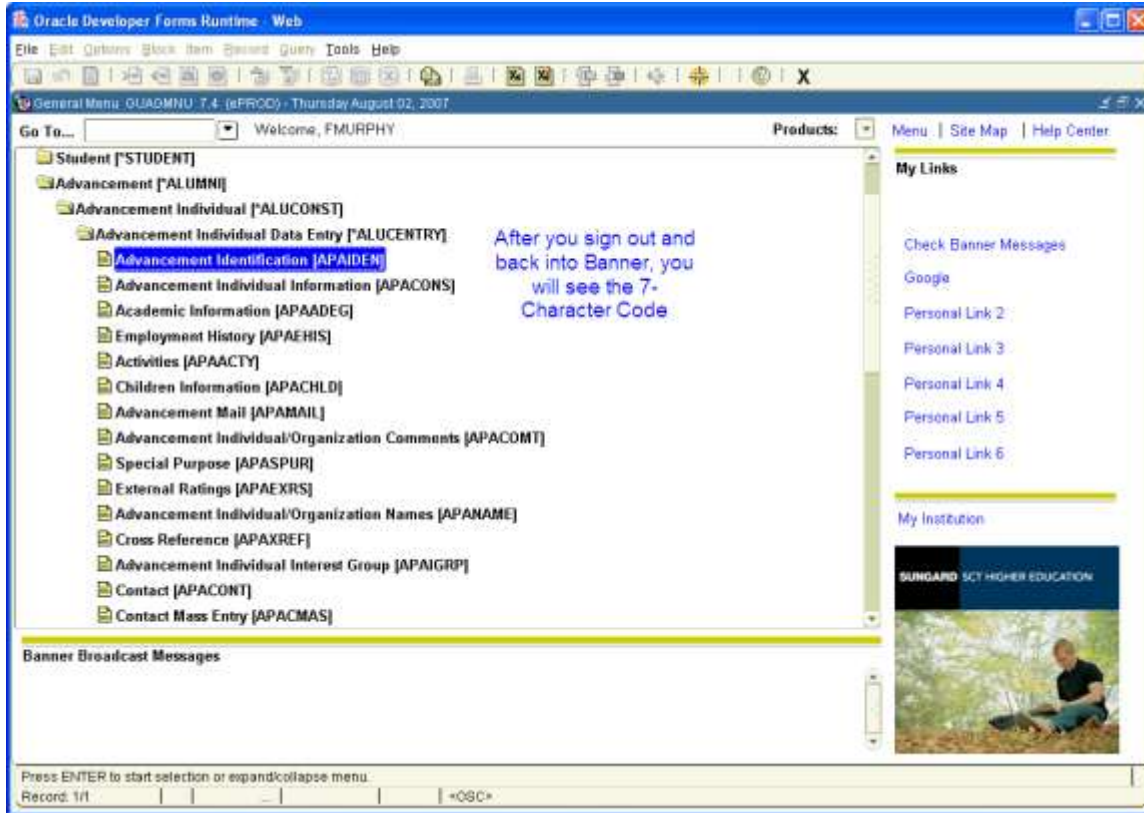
Oracle Developer Forms Runtime - Web

File Edit Options Block Item Record Query Tools Help

X

General Menu GUAGMNU 7.4 (ePROD) - Thursday August 02, 2007

Go To... Welcome, FMURPHY

Products:

Menu | Site Map | Help Center

Student [*STUDENT]

Advancement [*ALUMNI]

Advancement Individual [*ALUCONST]

Advancement Individual Data Entry [*ALUCENTRY]

Advancement Identification [APAIDEN]

Advancement Individual Information [APACONS]

Academic Information [APAADEG]

Employment History [APAEHIS]

Activities [APAACTY]

Children Information [APACHLD]

Advancement Mail [APAMAIL]

Advancement Individual/Organization Comments [APACOMT]

Special Purpose [APASPUR]

External Ratings [APAEXRS]

Advancement Individual/Organization Names [APANAME]

Cross Reference [APAXREF]

Advancement Individual Interest Group [APAIGRP]

Contact [APACONT]

Contact Mass Entry [APACMAS]

After you sign out and back into Banner, you will see the 7-Character Code

My Links

Check Banner Messages

Google

Personal Link 2

Personal Link 3

Personal Link 4

Personal Link 5

Personal Link 6

My Institution

SUNGARD SCT HIGHER EDUCATION

Banner Broadcast Messages

Press ENTER to start selection or expand/collapse menu.

Record: 1/1

<OSC>